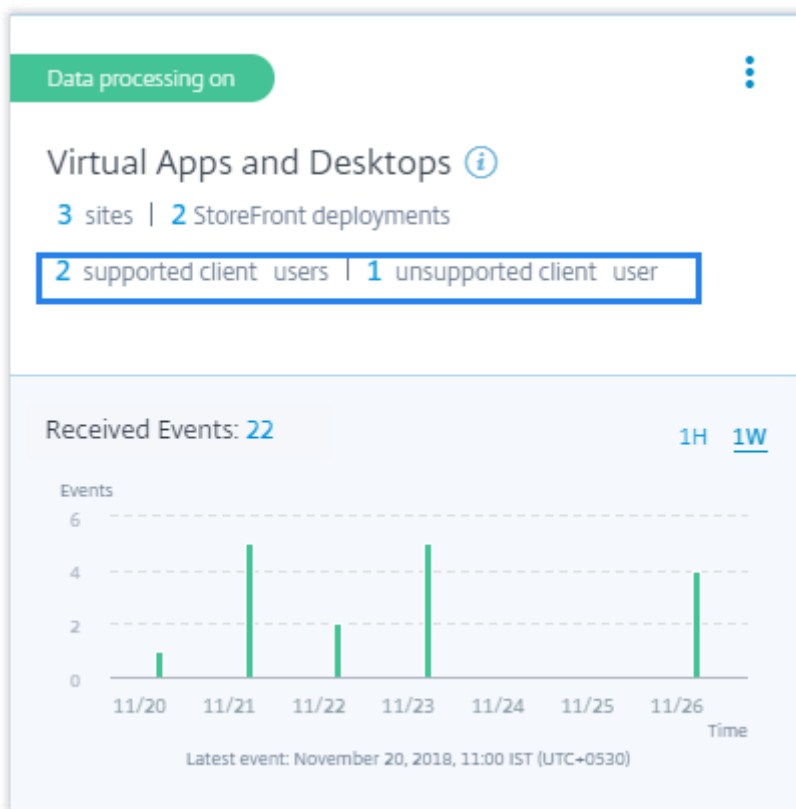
Data processing on

Virtual Apps and Desktops

3 sites | 2 StoreFront deployments

2 supported client users | 1 unsupported client user

Received Events: 22

1H 1W

Events

6

4

2

0

11/20 11/21 11/22 11/23 11/24 11/25 11/26

Time

Latest event: November 20, 2018, 11:00 IST (UTC+0530)